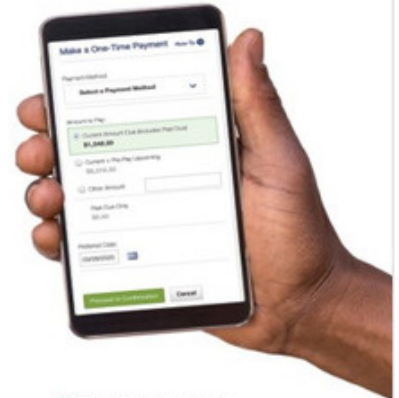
Make a One-Time Payment How To

Payment Method

Select a Payment Method

Amount to Pay

Current Amount Due (includes Past Due)
$1,040.00

Current + Pre-Pay Upcoming
$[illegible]

Other Amount

Past Due Only
$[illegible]

Preferred Date
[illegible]

Proceed to Confirmation

Cancel